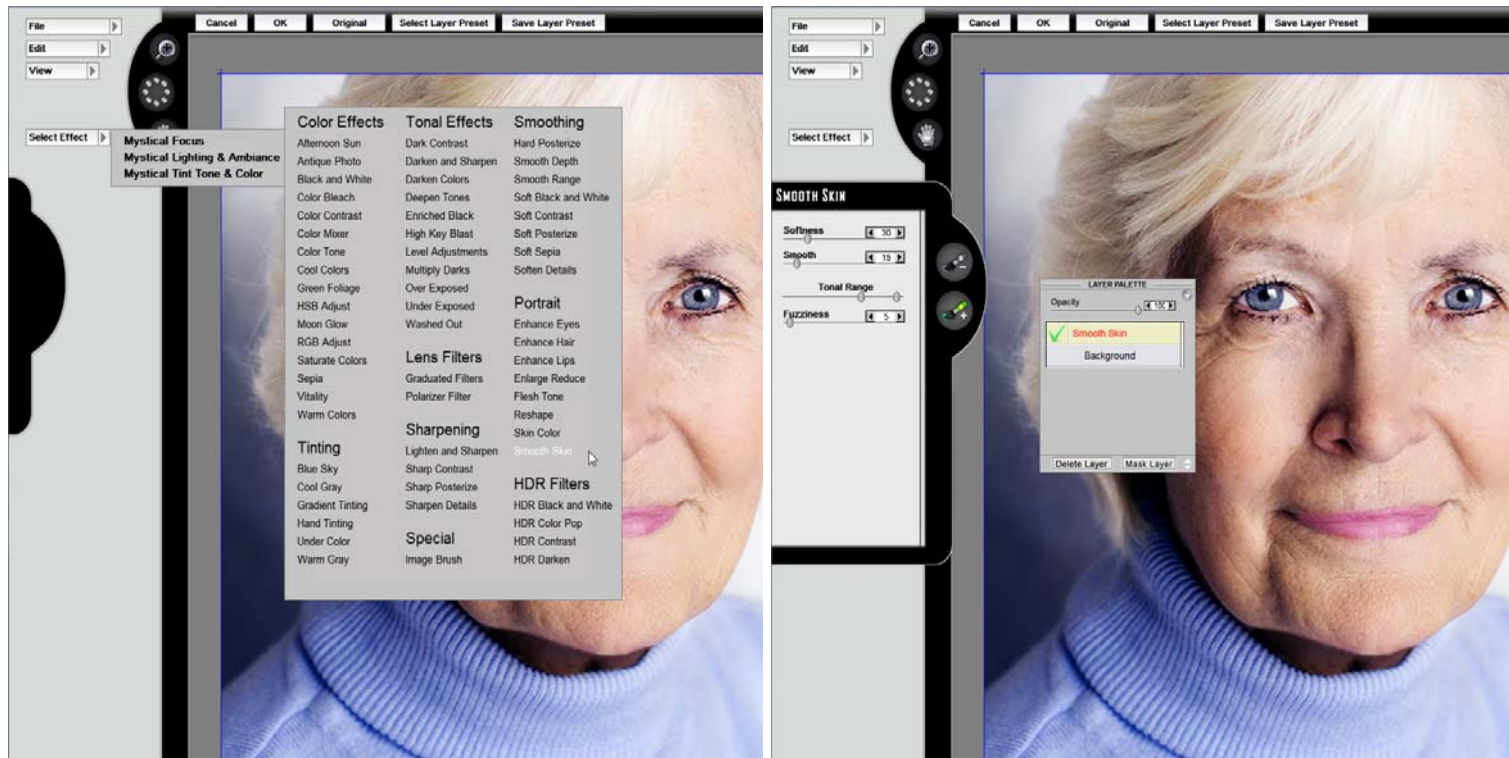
File
Edit
View

Cancel OK Original Select Layer Preset Save Layer Preset

Select Effect
Mystical Focus
Mystical Lighting & Ambiance
Mystical Tint Tone & Color

Color Effects
Afternoon Sun
Antique Photo
Black and White
Color Bleach
Color Contrast
Color Mixer
Color Tone
Cool Colors
Green Foliage
HSB Adjust
Moon Glow
RGB Adjust
Saturate Colors
Sepia
Vitality
Warm Colors

Tinting
Blue Sky
Cool Gray
Gradient Tinting
Hand Tinting
Under Color
Warm Gray

Tonal Effects
Dark Contrast
Darken and Sharpen
Darken Colors
Deepen Tones
Enriched Black
High Key Blast
Level Adjustments
Multiply Darks
Over Exposed
Under Exposed
Washed Out

Lens Filters
Graduated Filters
Polarizer Filter

Sharpening
Lighten and Sharpen
Sharp Contrast
Sharp Posterize
Sharpen Details

Special
Image Brush

Smoothing
Hard Posterize
Smooth Depth
Smooth Range
Soft Black and White
Soft Contrast
Soft Posterize
Soft Sepia
Soften Details

Portrait
Enhance Eyes
Enhance Hair
Enhance Lips
Enlarge Reduce
Flesh Tone
Reshape
Skin Color
Smooth Skin

HDR Filters
HDR Black and White
HDR Color Pop
HDR Contrast
HDR Darken

File
Edit
View

Cancel OK Original Select Layer Preset Save Layer Preset

Select Effect

Smooth Skin
Softness 30
Smooth 15
Tonal Range
Fuzziness 5

LAYER PALETTE
Opacity 100
Smooth Skin
Background
Delete Layer Mask Layer